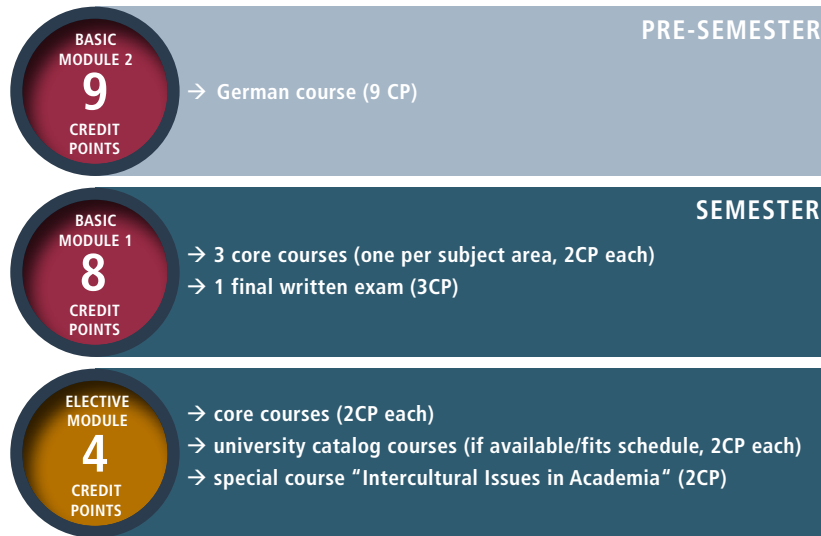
BASIC MODULE 2
9
CREDIT POINTS

PRE-SEMESTER

→ German course (9 CP)

BASIC MODULE 1
8
CREDIT POINTS

SEMESTER

→ 3 core courses (one per subject area, 2CP each)
→ 1 final written exam (3CP)

ELECTIVE MODULE
4
CREDIT POINTS

→ core courses (2CP each)
→ university catalog courses (if available/fits schedule, 2CP each)
→ special course "Intercultural Issues in Academia" (2CP)